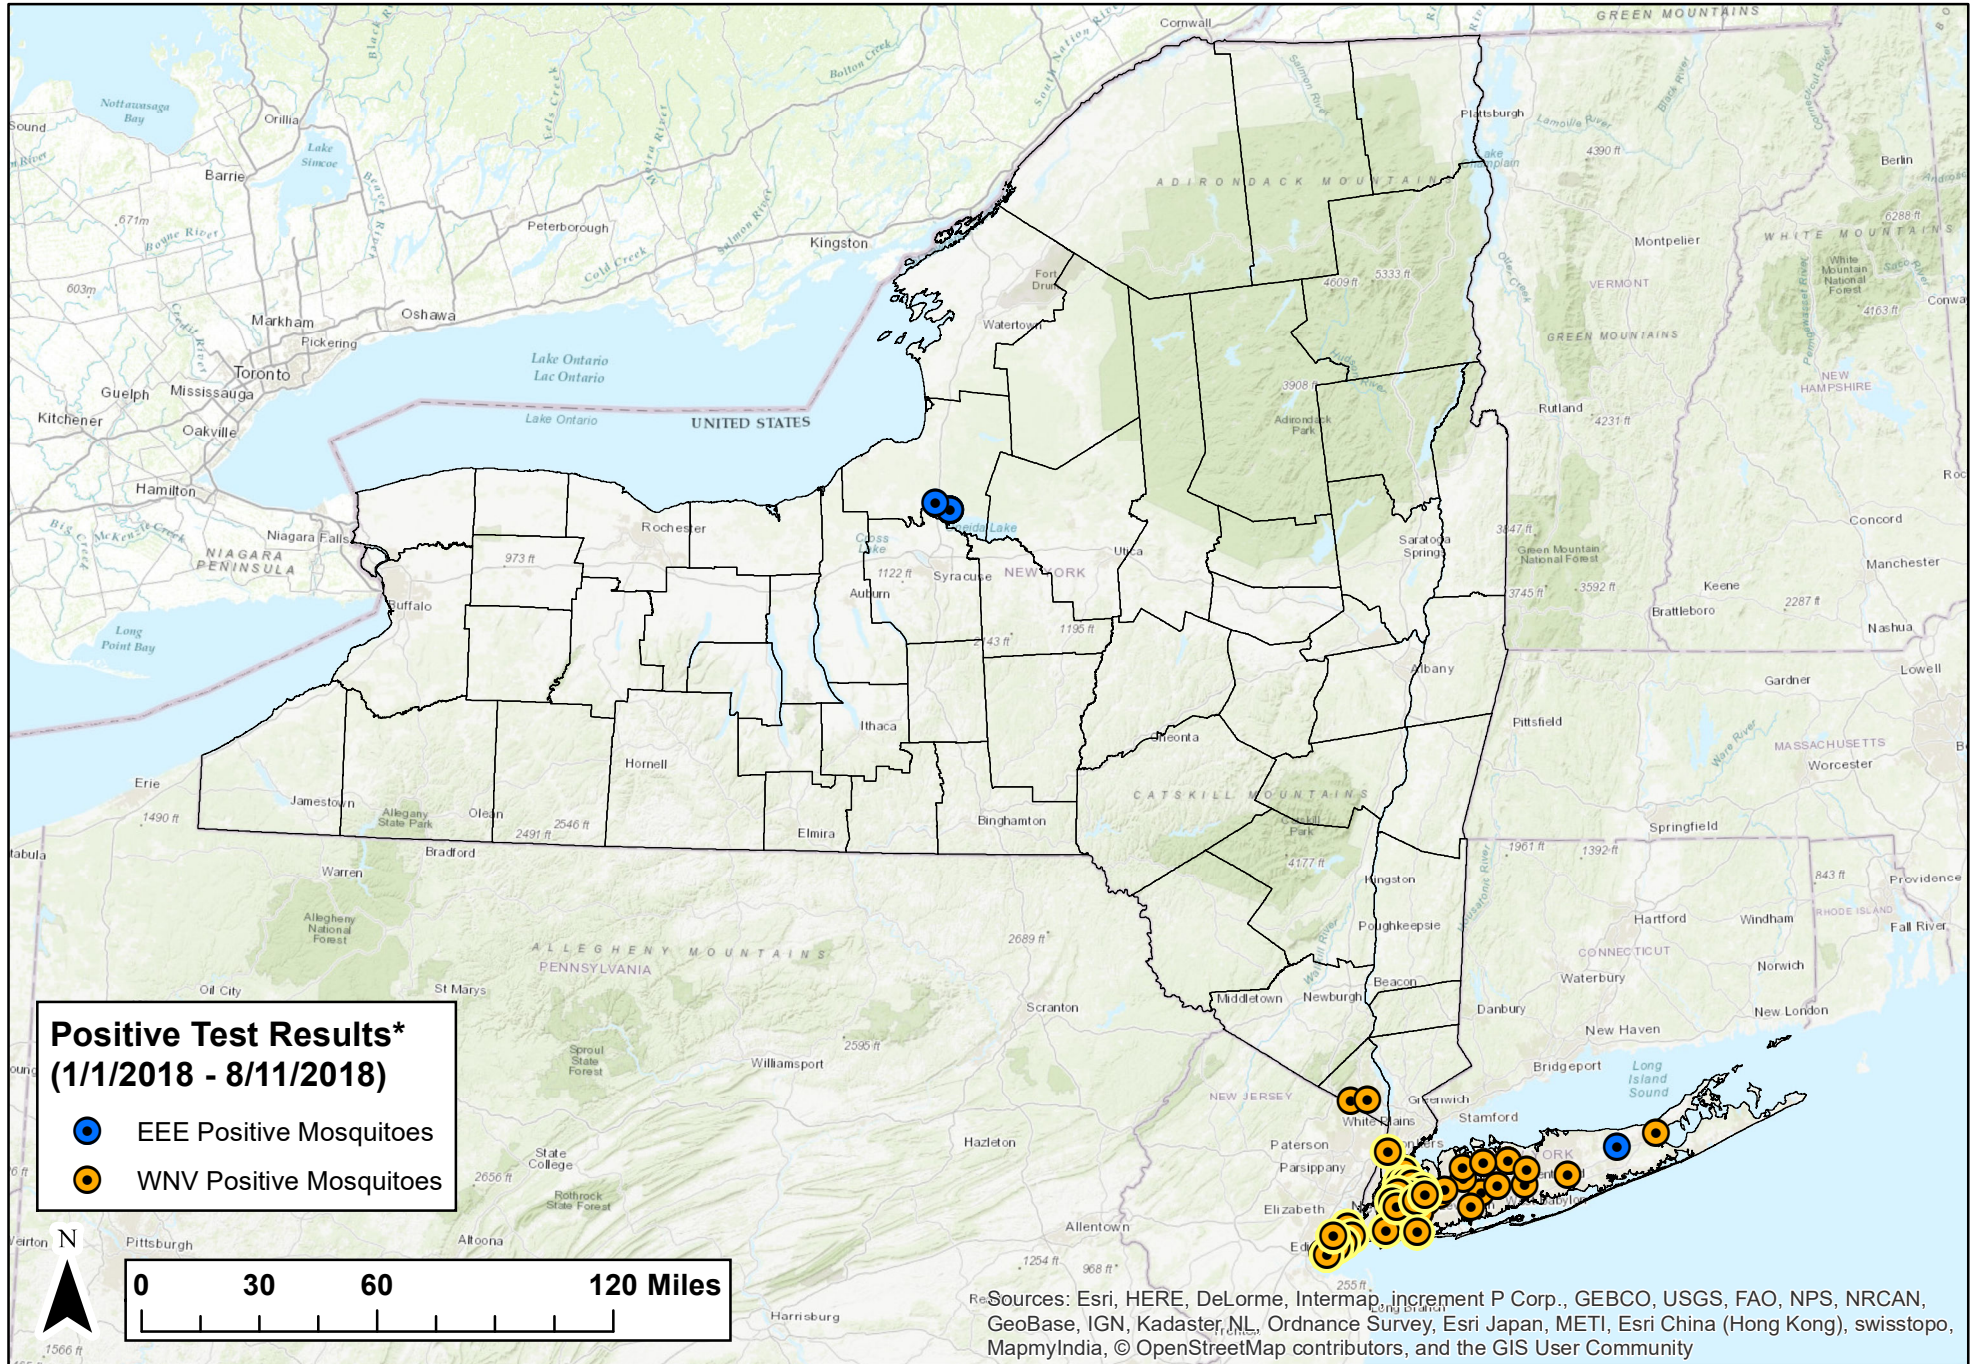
Positive Test Results*
(1/1/2018 - 8/11/2018)

EEE Positive Mosquitoes
WNV Positive Mosquitoes

N

0 30 60 120 Miles

Sources: Esri, HERE, DeLorme, Intermap, increment P Corp., GEBCO, USGS, FAO, NPS, NRCAN, GeoBase, IGN, Kadaster NL, Ordnance Survey, Esri Japan, METI, Esri China (Hong Kong), swisstopo, MapmyIndia, © OpenStreetMap contributors, and the GIS User Community

Lake Ontario
Lac Ontario
Lake Ontario
UNITED STATES
Toronto
Mississauga
Kitchener
Guelph
Oakville
Hamilton
Barrie
Orillia
Markham
Pickering
Oshawa
Peterborough
Kingston
Niagara Falls
NIAGARA PENINSULA
Buffalo
Long Point Bay
Erie
Rochester
Syracuse
Auburn
Ithaca
Hornell
Elmira
Binghamton
Jamestown
Olean
Allegany State Park
Oneida Lake
Utica
Watertown
Fort Drum
ADIRONDACK MOUNTAINS
Adirondack Park
Plattsburgh
Lake Champlain
Saratoga Springs
Albany
Oneonta
CATSKILL MOUNTAINS
Catskill Park
Kingston
Poughkeepsie
Beacon
Newburgh
Middletown
White Plains
Paterson
Parsippany
Elizabeth
Stamford
Bridgeport
New Haven
Long Island Sound
NEW YORK
NEW JERSEY
Greenwich
Danbury
Waterbury
Hartford
CONNECTICUT
Norwich
New London
Windham
RHODE ISLAND
Providence
Fall River
Springfield
Worcester
MASSACHUSETTS
Pittsfield
Gardner
Lowell
Nashua
Manchester
Concord
Keene
Brattleboro
Rutland
Montpelier
VERMONT
GREEN MOUNTAINS
Green Mountain National Forest
NEW HAMPSHIRE
WHITE MOUNTAINS
White Mountain National Forest
Berlin
Cornwall
PENNSYLVANIA
ALLEGHENY MOUNTAINS
Allegheny National Forest
Warren
Bradford
Oil City
St Marys
Sproul State Forest
Williamsport
State College
Rothrock State Forest
Altoona
Pittsburgh
Hazleton
Allentown
Scranton
Harrisburg